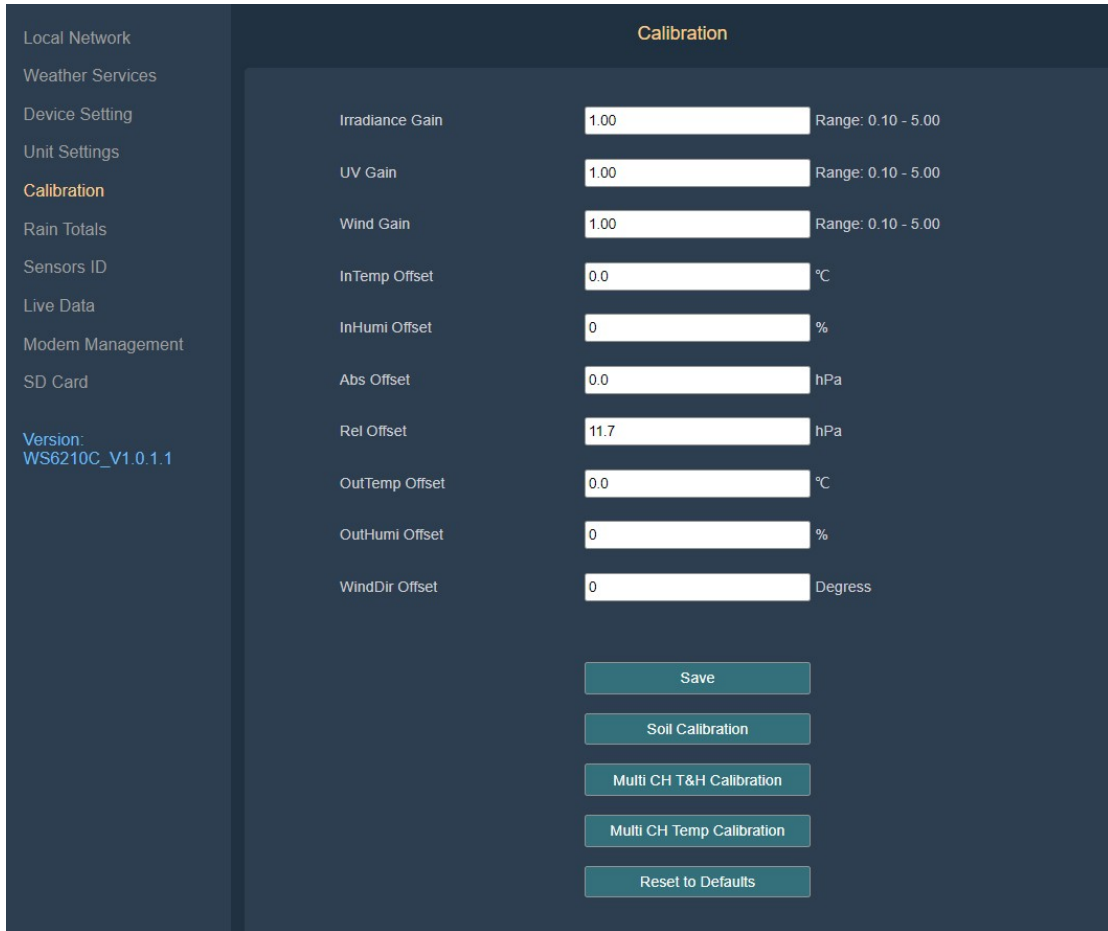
Local Network
Weather Services
Device Setting
Unit Settings
Calibration
Rain Totals
Sensors ID
Live Data
Modem Management
SD Card

Version:
WS6210C_V1.0.1.1

Calibration

| | | |
|---|---|---|
| Irradiance Gain | 1.00 | Range: 0.10 - 5.00 |
| UV Gain | 1.00 | Range: 0.10 - 5.00 |
| Wind Gain | 1.00 | Range: 0.10 - 5.00 |
| InTemp Offset | 0.0 | ℃ |
| InHumi Offset | 0 | % |
| Abs Offset | 0.0 | hPa |
| Rel Offset | 11.7 | hPa |
| OutTemp Offset | 0.0 | ℃ |
| OutHumi Offset | 0 | % |
| WindDir Offset | 0 | Degress |

Save
Soil Calibration
Multi CH T&H Calibration
Multi CH Temp Calibration
Reset to Defaults